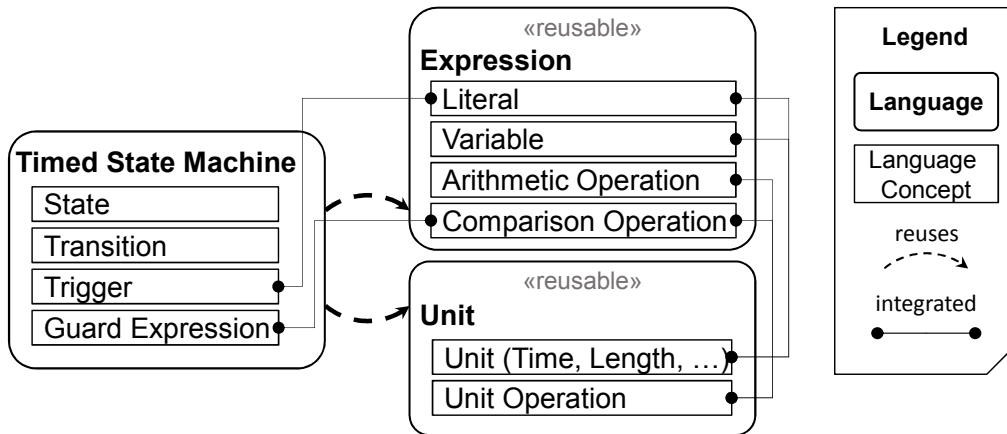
Timed State Machine
State
Transition
Trigger
Guard Expression

«reusable»
Expression
Literal
Variable
Arithmetic Operation
Comparison Operation

«reusable»
Unit
Unit (Time, Length, …)
Unit Operation

Legend
Language
Language Concept
reuses
integrated